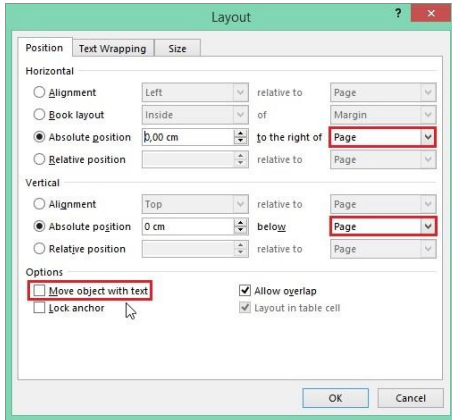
Layout

?

Position | Text Wrapping | Size

Horizontal

Alignment | Left | relative to | Page

Book layout | Inside | of | Margin

Absolute position | 0,00 cm | to the right of | Page

Relative position | | relative to | Page

Vertical

Alignment | Top | relative to | Page

Absolute position | 0 cm | below | Page

Relative position | | relative to | Page

Options

Move object with text

Lock anchor

Allow overlap

Layout in table cell

OK

Cancel